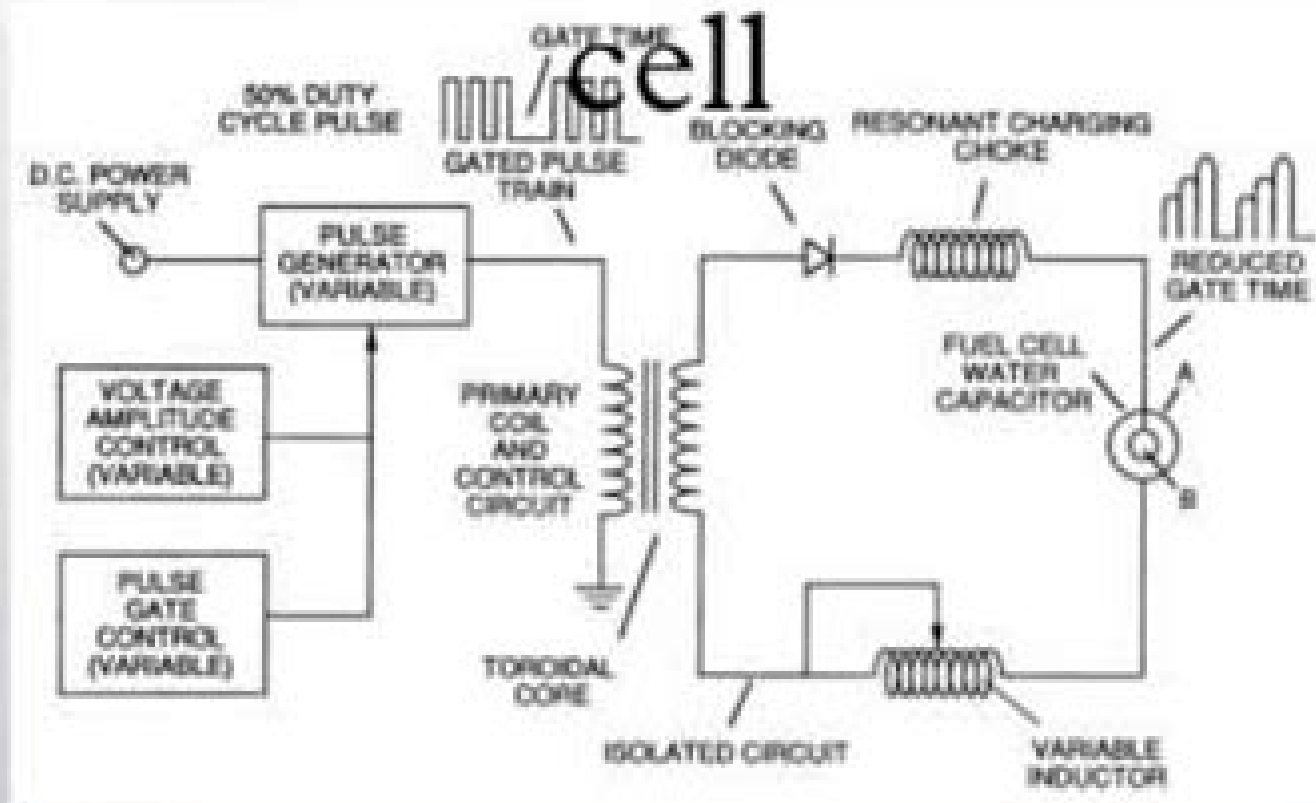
GATE TIME
cell
50% DUTY CYCLE PULSE
GATED PULSE TRAIN
BLOCKING DIODE
RESONANT CHARGING CHOKE
D.C. POWER SUPPLY
PULSE GENERATOR (VARIABLE)
REDUCED GATE TIME
FUEL CELL WATER CAPACITOR
A
B
VOLTAGE AMPLITUDE CONTROL (VARIABLE)
PRIMARY COIL AND CONTROL CIRCUIT
PULSE GATE CONTROL (VARIABLE)
TOROIDAL CORE
ISOLATED CIRCUIT
VARIABLE INDUCTOR